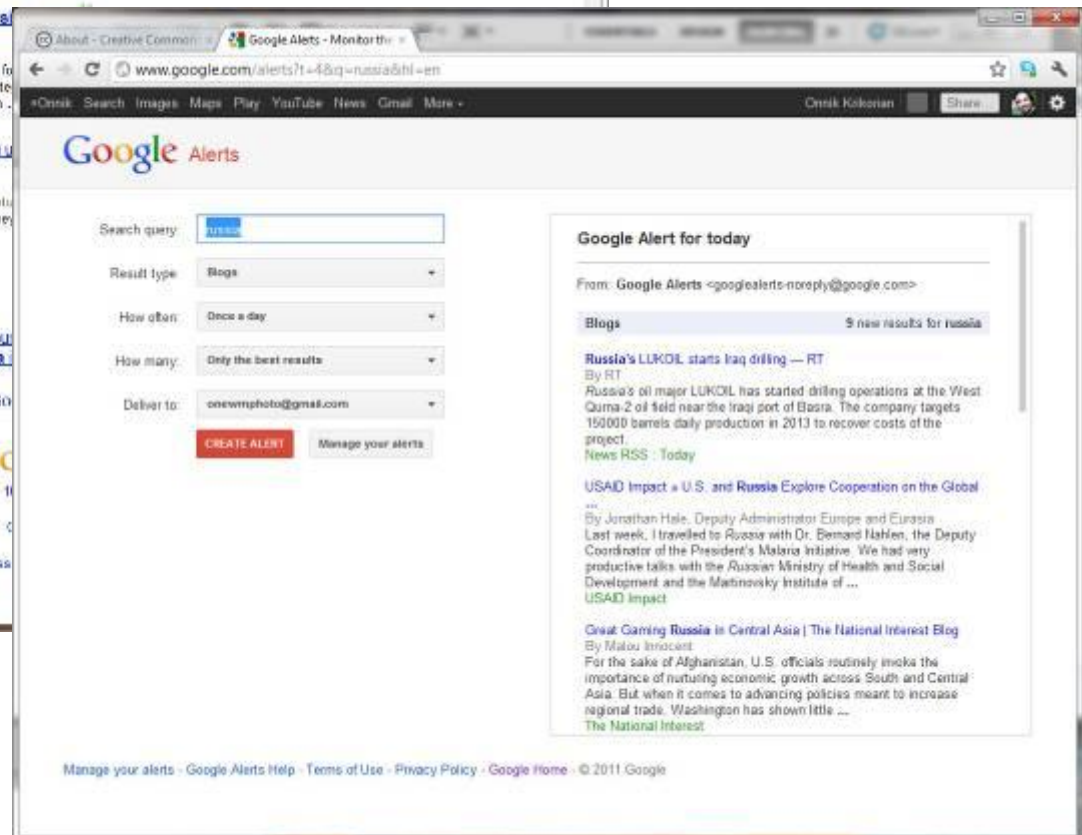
About - Creative Common | Google Alerts - Monitor the

www.google.com/alerts?t=4&q=russia&hl=en

+Onnik Search Images Maps Play YouTube News Gmail More -

Onnik Krkorian Share

Google Alerts

Search query: russia

Result type: Blogs

How often: Once a day

How many: Only the best results

Deliver to: onewmphoto@gmail.com

CREATE ALERT

Manage your alerts

Google Alert for today

From: Google Alerts <googlealerts-noreply@google.com>

Blogs 9 new results for russia

Russia's LUKOIL starts Iraq drilling — RT
By RT
Russia's oil major LUKOIL has started drilling operations at the West Qurna-2 oil field near the Iraqi port of Basra. The company targets 150000 barrels daily production in 2013 to recover costs of the project.
News RSS : Today

USAID Impact » U.S. and Russia Explore Cooperation on the Global ...
By Jonathan Hale, Deputy Administrator Europe and Eurasia
Last week, I travelled to Russia with Dr. Bernard Nahlen, the Deputy Coordinator of the President's Malaria Initiative. We had very productive talks with the Russian Ministry of Health and Social Development and the Martinovsky Institute of ...
USAID Impact

Great Gaming Russia in Central Asia | The National Interest Blog
By Malou Innocent
For the sake of Afghanistan, U.S. officials routinely invoke the importance of nurturing economic growth across South and Central Asia. But when it comes to advancing policies meant to increase regional trade, Washington has shown little ...
The National Interest

Manage your alerts - Google Alerts Help - Terms of Use - Privacy Policy - Google Home - © 2011 Google